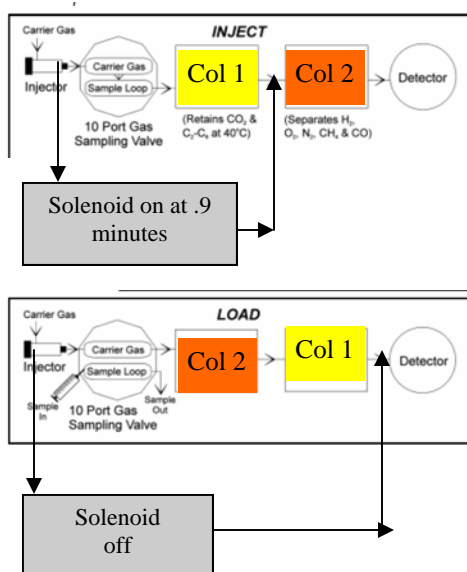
Carrier Gas

INJECT

Injector

Carrier Gas

Sample Loop

10 Port Gas Sampling Valve

Col 1

(Retains $CO_2$ & $C_2$-$C_6$ at 40°C)

Col 2

(Separates $H_2$, $O_2$, $N_2$, $CH_4$ & CO)

Detector

Solenoid on at .9 minutes

Carrier Gas

LOAD

Injector

Carrier Gas

Sample Loop

Sample In

Sample Out

10 Port Gas Sampling Valve

Col 2

Col 1

Detector

Solenoid off